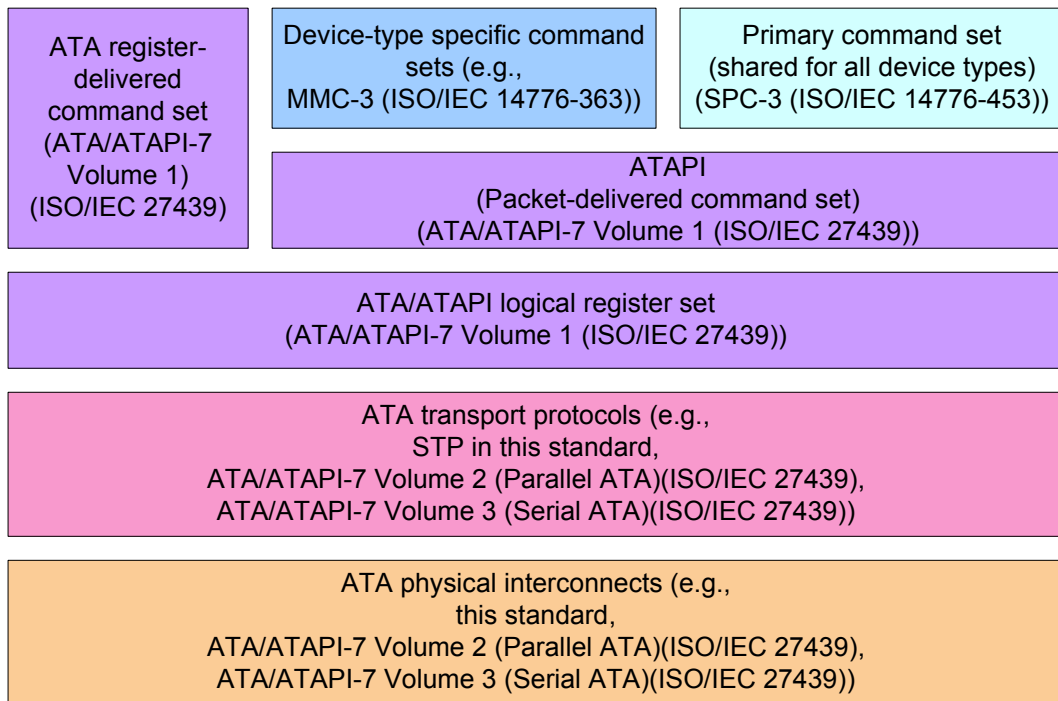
ATA register-delivered command set (ATA/ATAPI-7 Volume 1) (ISO/IEC 27439)

Device-type specific command sets (e.g., MMC-3 (ISO/IEC 14776-363))

Primary command set (shared for all device types) (SPC-3 (ISO/IEC 14776-453))

ATAPI
(Packet-delivered command set)
(ATA/ATAPI-7 Volume 1 (ISO/IEC 27439))

ATA/ATAPI logical register set
(ATA/ATAPI-7 Volume 1 (ISO/IEC 27439))

ATA transport protocols (e.g.,
STP in this standard,
ATA/ATAPI-7 Volume 2 (Parallel ATA)(ISO/IEC 27439),
ATA/ATAPI-7 Volume 3 (Serial ATA)(ISO/IEC 27439))

ATA physical interconnects (e.g.,
this standard,
ATA/ATAPI-7 Volume 2 (Parallel ATA)(ISO/IEC 27439),
ATA/ATAPI-7 Volume 3 (Serial ATA)(ISO/IEC 27439))